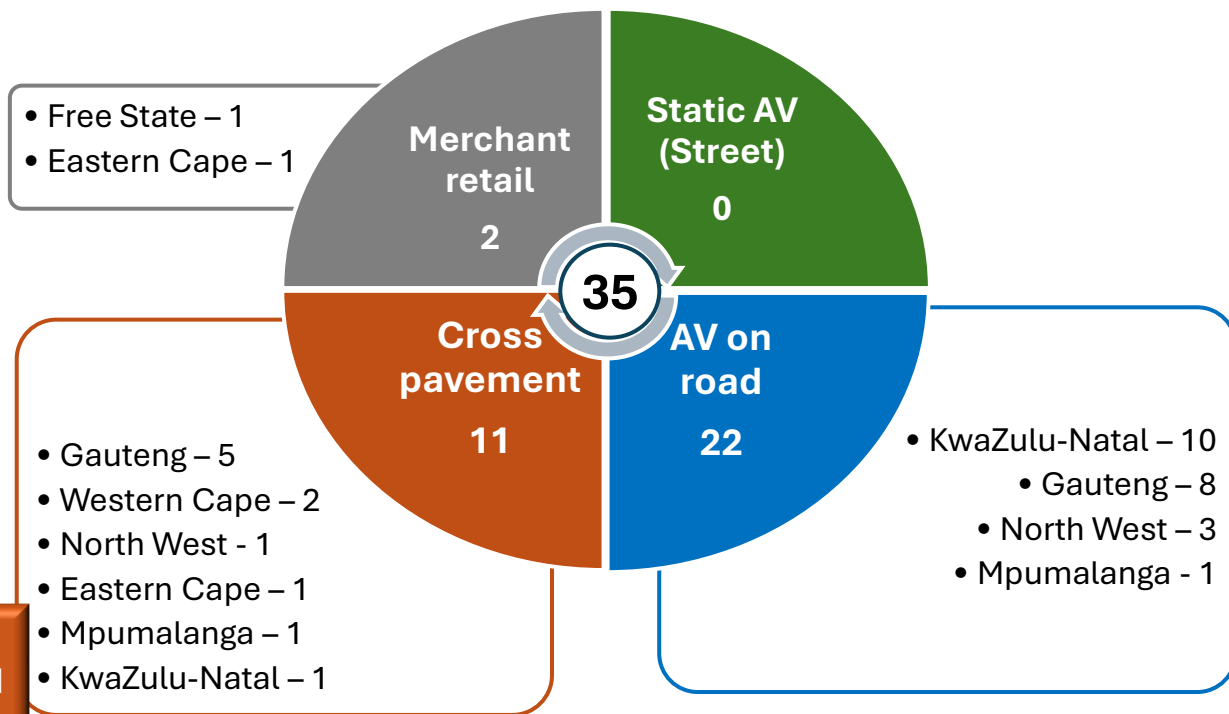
• Free State – 1
• Eastern Cape – 1

Merchant retail
2

Static AV (Street)
0

35

Cross pavement
11

AV on road
22

• Gauteng – 5
• Western Cape – 2
• North West - 1
• Eastern Cape – 1
• Mpumalanga – 1
• KwaZulu-Natal – 1

• KwaZulu-Natal – 10
• Gauteng – 8
• North West – 3
• Mpumalanga - 1